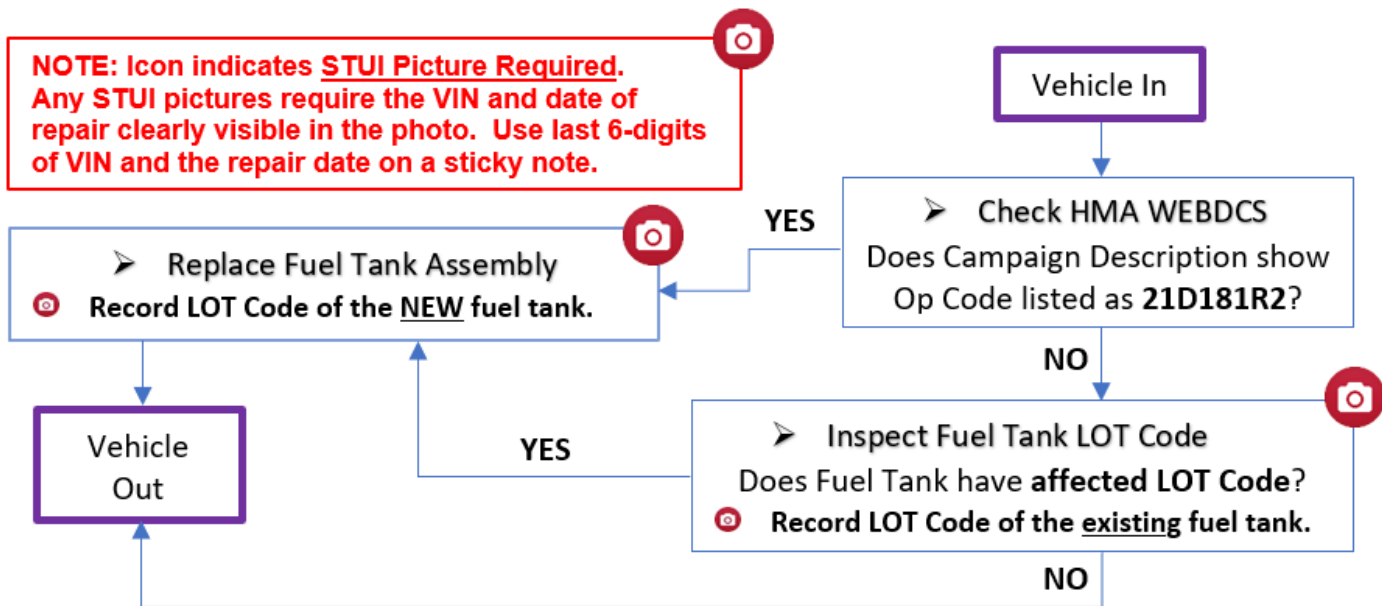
NOTE: Icon indicates STUI Picture Required. Any STUI pictures require the VIN and date of repair clearly visible in the photo. Use last 6-digits of VIN and the repair date on a sticky note.

Vehicle In

➢ Check HMA WEBDCS
Does Campaign Description show Op Code listed as 21D181R2?

YES

➢ Replace Fuel Tank Assembly
Record LOT Code of the NEW fuel tank.

NO

➢ Inspect Fuel Tank LOT Code
Does Fuel Tank have affected LOT Code?
Record LOT Code of the existing fuel tank.

YES

Vehicle Out

NO